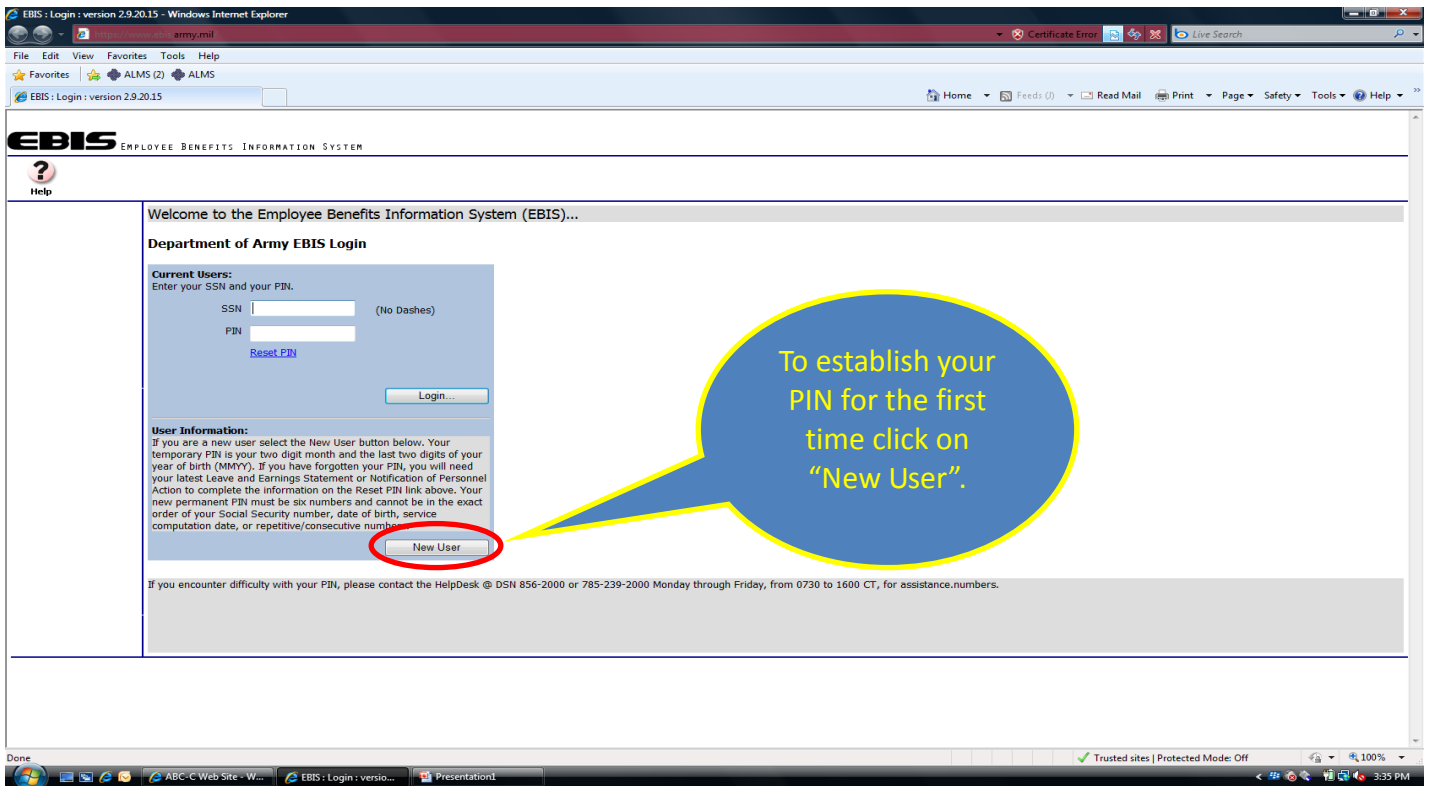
EBIS : Login : version 2.9.20.15 - Windows Internet Explorer

https://www.ebis.army.mil

Certificate Error

Live Search

File Edit View Favorites Tools Help

Favorites ALMS (2) ALMS

EBIS : Login : version 2.9.20.15

Home Feeds (J) Read Mail Print Page Safety Tools Help

EBIS EMPLOYEE BENEFITS INFORMATION SYSTEM

Help

Welcome to the Employee Benefits Information System (EBIS)...

Department of Army EBIS Login

Current Users:
Enter your SSN and your PIN.

SSN (No Dashes)

PIN

Reset PIN

Login...

User Information:
If you are a new user select the New User button below. Your temporary PIN is your two digit month and the last two digits of your year of birth (MMYY). If you have forgotten your PIN, you will need your latest Leave and Earnings Statement or Notification of Personnel Action to complete the information on the Reset PIN link above. Your new permanent PIN must be six numbers and cannot be in the exact order of your Social Security number, date of birth, service computation date, or repetitive/consecutive numbe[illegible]

New User

To establish your PIN for the first time click on “New User”.

If you encounter difficulty with your PIN, please contact the HelpDesk @ DSN 856-2000 or 785-239-2000 Monday through Friday, from 0730 to 1600 CT, for assistance.numbers.

Done

Trusted sites | Protected Mode: Off

100%

ABC-C Web Site - W...

EBIS : Login : versio...

Presentation1

3:35 PM